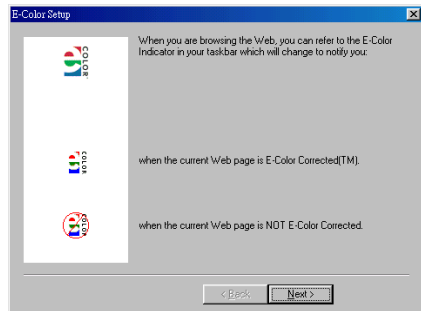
E-Color Setup

COLOR

When you are browsing the Web, you can refer to the E-Color Indicator in your taskbar which will change to notify you:

COLOR

when the current Web page is E-Color Corrected(TM).

COLOR

when the current Web page is NOT E-Color Corrected.

< Back

Next >

×